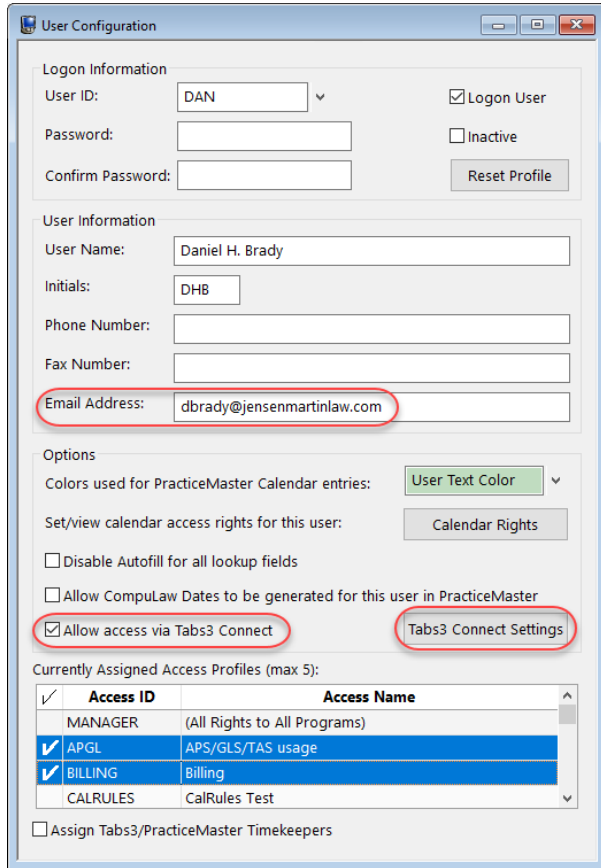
User Configuration

Logon Information

User ID: DAN

☑ Logon User

Password:

☐ Inactive

Confirm Password:

Reset Profile

User Information

User Name: Daniel H. Brady

Initials: DHB

Phone Number:

Fax Number:

Email Address: dbrady@jensenmartinlaw.com

Options

Colors used for PracticeMaster Calendar entries: User Text Color

Set/view calendar access rights for this user: Calendar Rights

☐ Disable Autofill for all lookup fields

☐ Allow CompuLaw Dates to be generated for this user in PracticeMaster

☑ Allow access via Tabs3 Connect

Tabs3 Connect Settings

Currently Assigned Access Profiles (max 5):

| ✓ | Access ID | Access Name |
|---|---|---|
| | MANAGER | (All Rights to All Programs) |
| ✓ | APGL | APS/GLS/TAS usage |
| ✓ | BILLING | Billing |
| | CALRULES | CalRules Test |

☐ Assign Tabs3/PracticeMaster Timekeepers